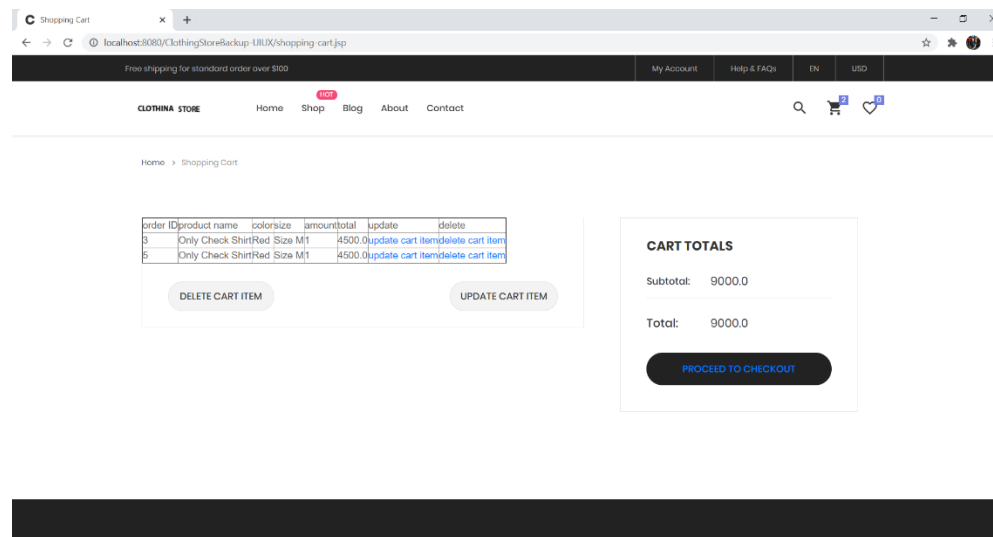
Shopping Cart × +

localhost:8080/ClothingStoreBackup-UIUX/shopping-cart.jsp

Free shipping for standard order over $100

My Account Help & FAQs EN USD

CLOTHINA STORE Home HOT Shop Blog About Contact 2 0

Home > Shopping Cart

| order ID | product name | color | size | amount | total | update | delete |
|---|---|---|---|---|---|---|---|
| 3 | Only Check Shirt | Red | Size M | 1 | 4500.0 | update cart item | delete cart item |
| 5 | Only Check Shirt | Red | Size M | 1 | 4500.0 | update cart item | delete cart item |

DELETE CART ITEM UPDATE CART ITEM

CART TOTALS

Subtotal: 9000.0

Total: 9000.0

PROCEED TO CHECKOUT